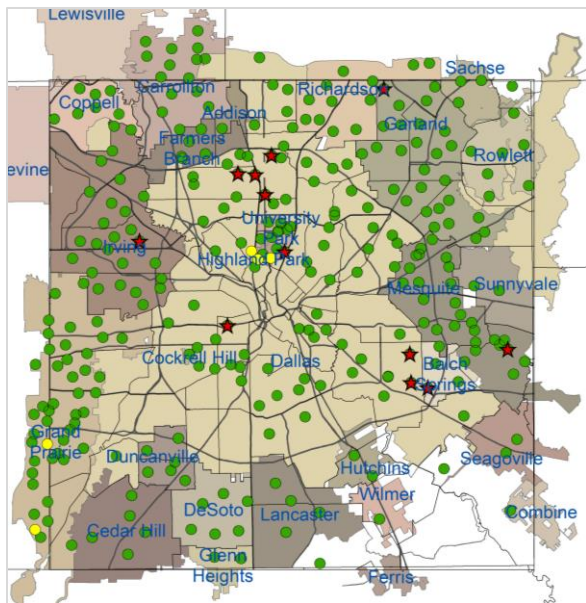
Lewisville
Carrollton
Richardson
Sachse
Coppell
Addison
Garland
Farmers Branch
Rowlett
evine
University Park
Irving
Highland Park
Mesquite
Sunnyvale
Cockrell Hill
Dallas
Balch Springs
Grand Prairie
Duncanville
Hutchins
Seagoville
Wilmer
Cedar Hill
DeSoto
Lancaster
Combine
Glenn Heights
Ferris